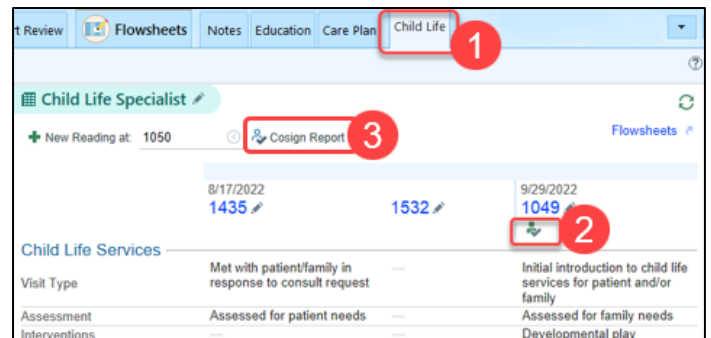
t Review Flowsheets Notes Education Care Plan Child Life 1

?

Child Life Specialist

New Reading at: 1050 Cosign Report 3 Flowsheets

8/17/2022
1435

1532

9/29/2022
1049

2

Child Life Services

| | | | |
|---|---|---|---|
| Visit Type | Met with patient/family in response to consult request | — | Initial introduction to child life services for patient and/or family |
| Assessment | Assessed for patient needs | — | Assessed for family needs |
| Interventions | — | — | Developmental play |